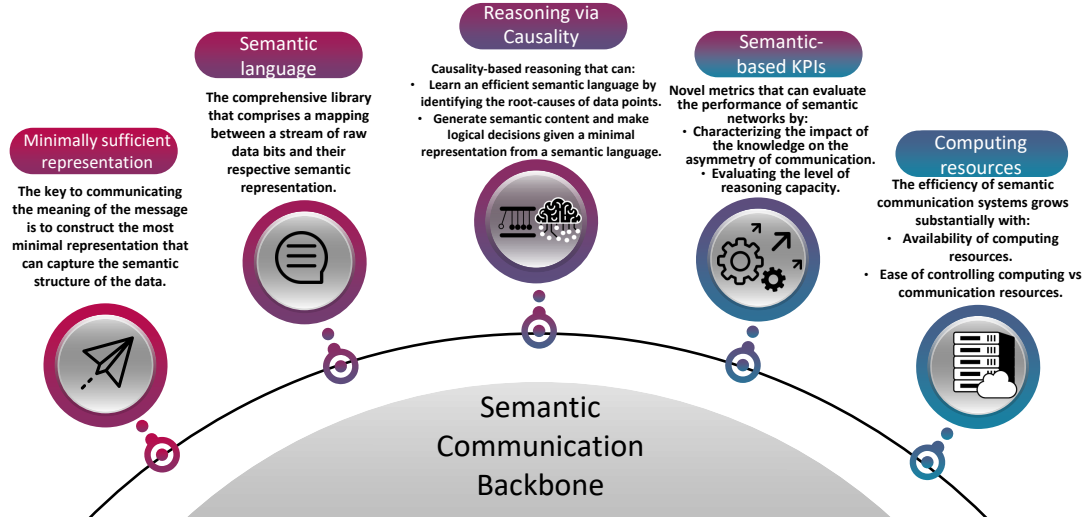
Minimally sufficient representation

The key to communicating the meaning of the message is to construct the most minimal representation that can capture the semantic structure of the data.

Semantic language

The comprehensive library that comprises a mapping between a stream of raw data bits and their respective semantic representation.

Reasoning via Causality

Causality-based reasoning that can:
• Learn an efficient semantic language by identifying the root-causes of data points.
• Generate semantic content and make logical decisions given a minimal representation from a semantic language.

Semantic-based KPIs

Novel metrics that can evaluate the performance of semantic networks by:
• Characterizing the impact of the knowledge on the asymmetry of communication.
• Evaluating the level of reasoning capacity.

Computing resources

The efficiency of semantic communication systems grows substantially with:
• Availability of computing resources.
• Ease of controlling computing vs communication resources.

Semantic Communication Backbone